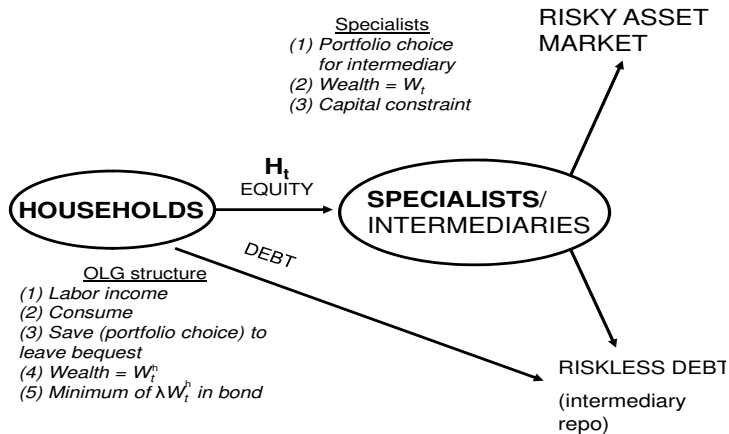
Specialists
(1) Portfolio choice for intermediary
(2) Wealth = $W_t$
(3) Capital constraint

RISKY ASSET MARKET

$H_t$
EQUITY

HOUSEHOLDS

SPECIALISTS/ INTERMEDIARIES

DEBT

OLG structure
(1) Labor income
(2) Consume
(3) Save (portfolio choice) to leave bequest
(4) Wealth = $W_t^h$
(5) Minimum of $\lambda W_t^h$ in bond

RISKLESS DEBT

(intermediary repo)